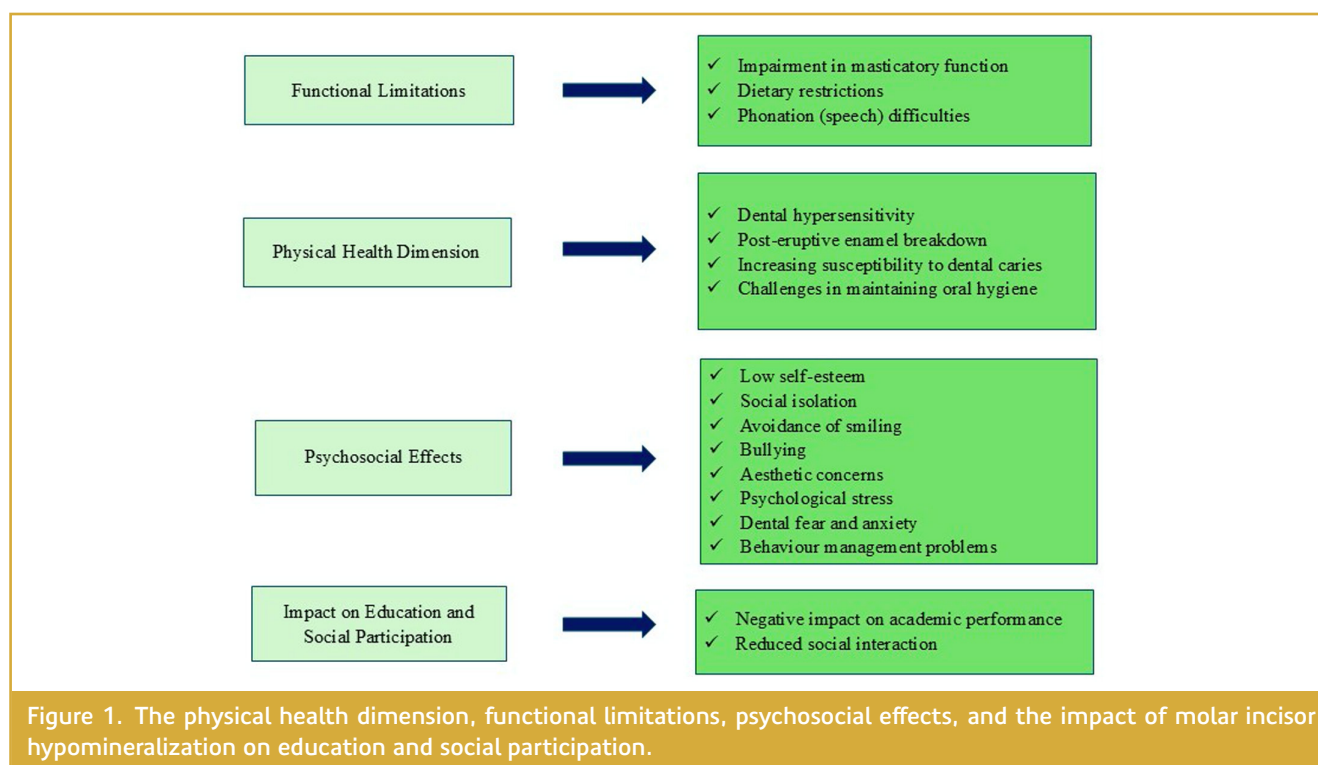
Functional Limitations

✓ Impairment in masticatory function
✓ Dietary restrictions
✓ Phonation (speech) difficulties

Physical Health Dimension

✓ Dental hypersensitivity
✓ Post-eruptive enamel breakdown
✓ Increasing susceptibility to dental caries
✓ Challenges in maintaining oral hygiene

Psychosocial Effects

✓ Low self-esteem
✓ Social isolation
✓ Avoidance of smiling
✓ Bullying
✓ Aesthetic concerns
✓ Psychological stress
✓ Dental fear and anxiety
✓ Behaviour management problems

Impact on Education and Social Participation

✓ Negative impact on academic performance
✓ Reduced social interaction

Figure 1. The physical health dimension, functional limitations, psychosocial effects, and the impact of molar incisor hypomineralization on education and social participation.